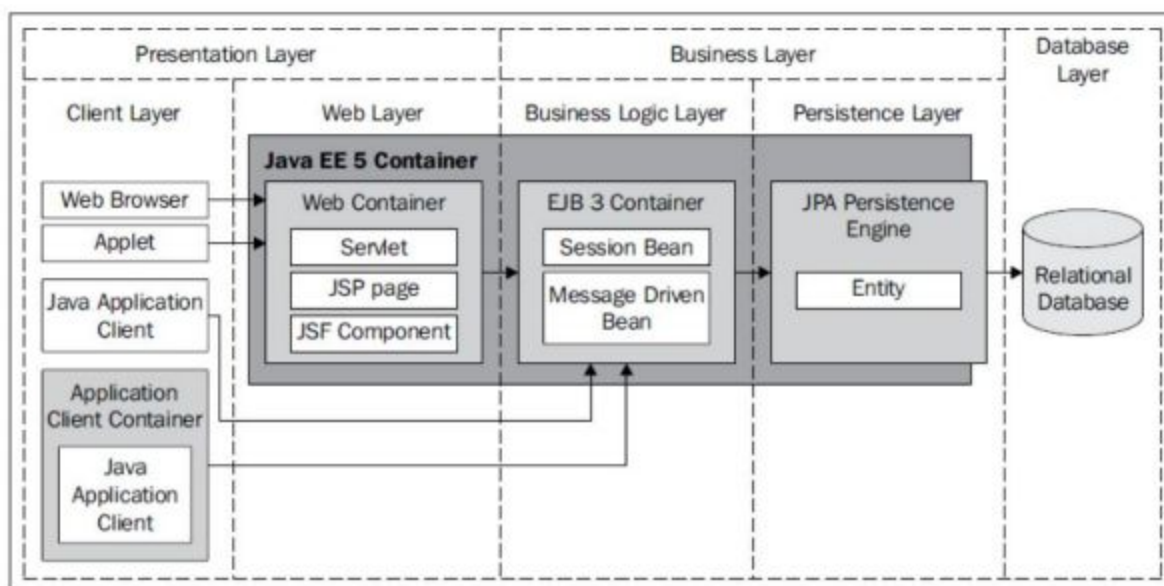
Presentation Layer

Business Layer

Database Layer

Client Layer

Web Layer

Business Logic Layer

Persistence Layer

Java EE 5 Container

Web Browser

Applet

Java Application Client

Application Client Container

Java Application Client

Web Container

Servlet

JSP page

JSF Component

EJB 3 Container

Session Bean

Message Driven Bean

JPA Persistence Engine

Entity

Relational Database